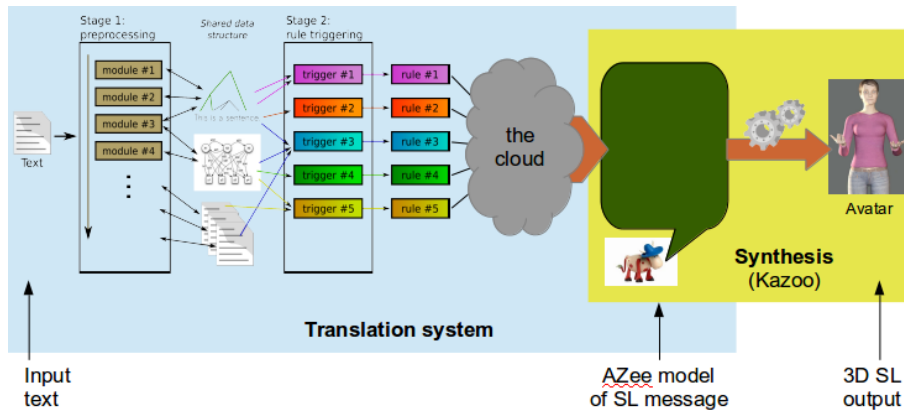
Stage 1: preprocessing

Shared data structure

Stage 2: rule triggering

module #1
module #2
module #3
module #4

This is a sentence

trigger #1
trigger #2
trigger #3
trigger #4
trigger #5

rule #1
rule #2
rule #3
rule #4
rule #5

the cloud

Text

Avatar

Synthesis (Kazoo)

Translation system

Input text

AZee model of SL message

3D SL output